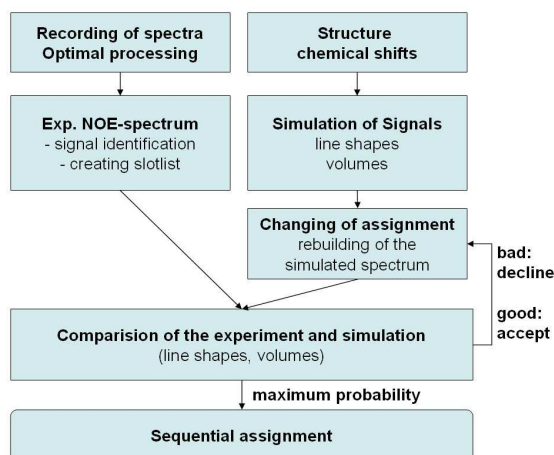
Recording of spectra
Optimal processing

Structure
chemical shifts

Exp. NOE-spectrum
- signal identification
- creating slotlist

Simulation of Signals
line shapes
volumes

Changing of assignment
rebuilding of the simulated spectrum

bad:
decline

good:
accept

Comparision of the experiment and simulation
(line shapes, volumes)

maximum probability

Sequential assignment